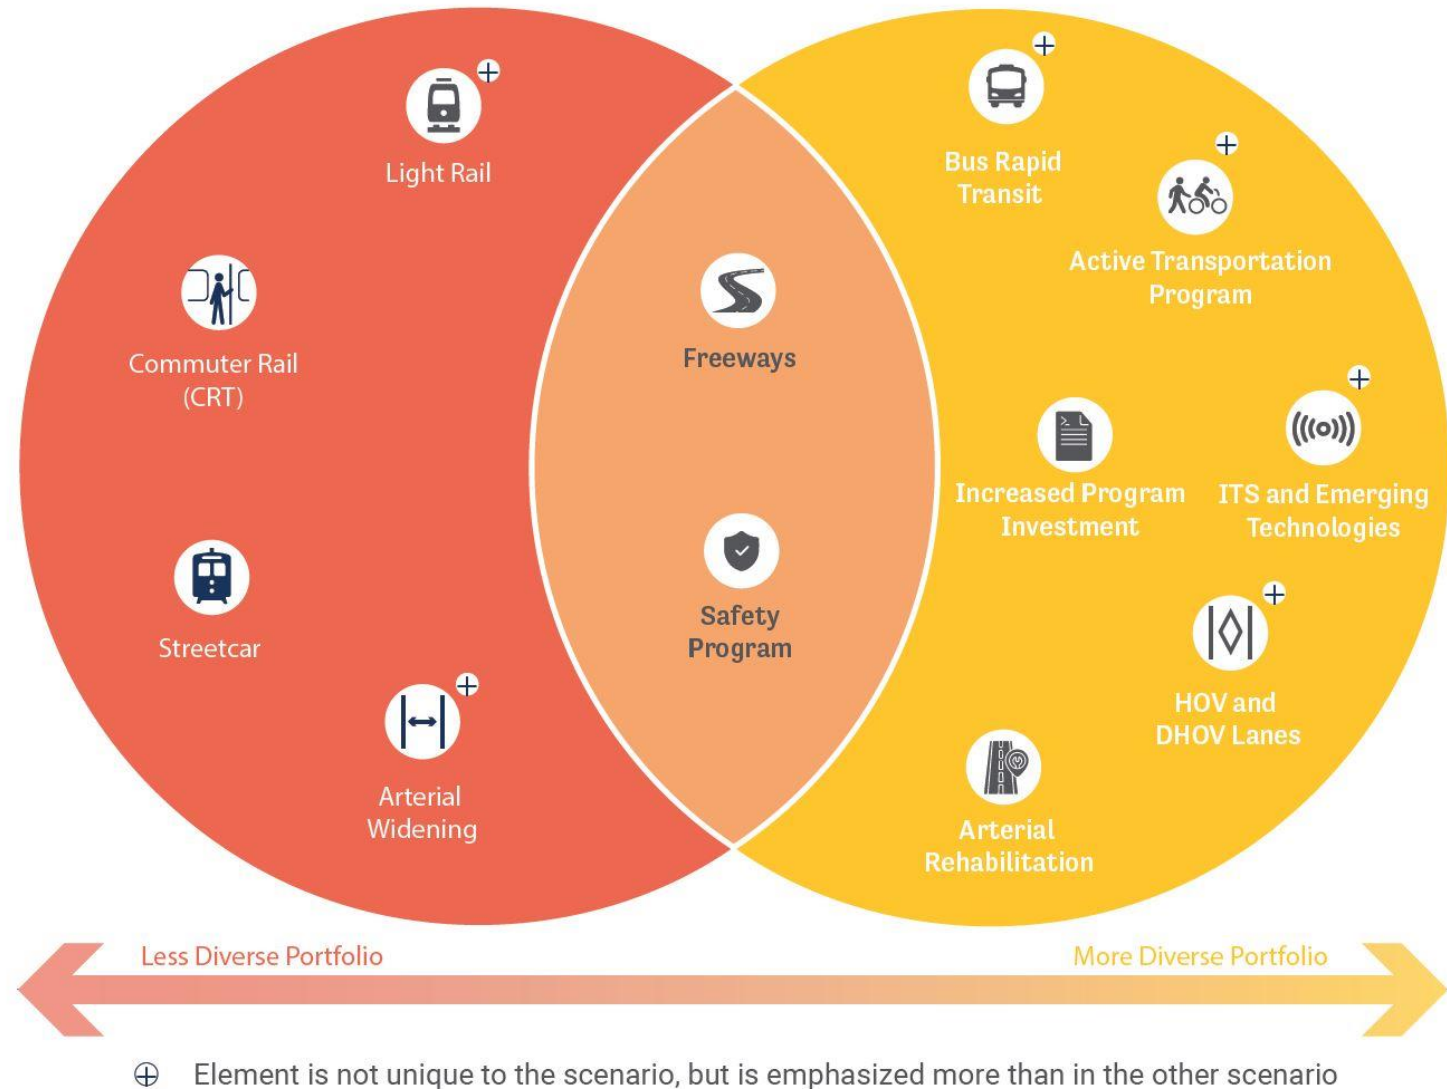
Light Rail

Commuter Rail (CRT)

Streetcar

Arterial Widening

Freeways

Safety Program

Bus Rapid Transit

Active Transportation Program

Increased Program Investment

ITS and Emerging Technologies

HOV and DHOV Lanes

Arterial Rehabilitation

Less Diverse Portfolio

More Diverse Portfolio

⊕ Element is not unique to the scenario, but is emphasized more than in the other scenario